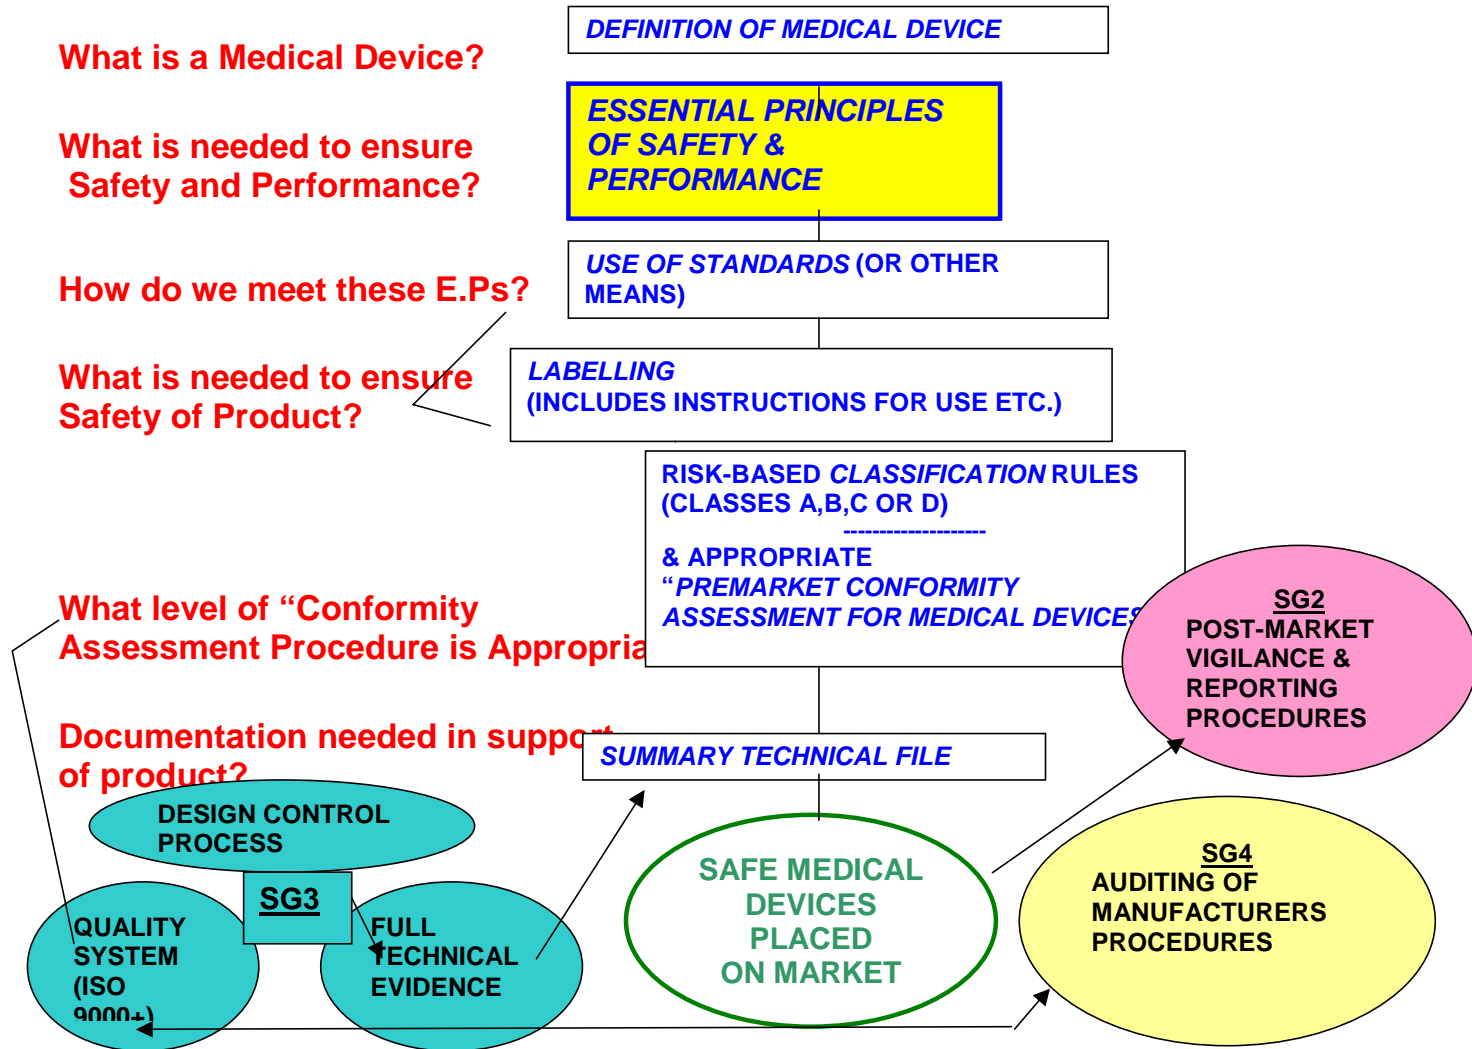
What is a Medical Device?

DEFINITION OF MEDICAL DEVICE

What is needed to ensure Safety and Performance?

ESSENTIAL PRINCIPLES OF SAFETY & PERFORMANCE

How do we meet these E.Ps?

USE OF STANDARDS (OR OTHER MEANS)

What is needed to ensure Safety of Product?

LABELLING (INCLUDES INSTRUCTIONS FOR USE ETC.)

RISK-BASED CLASSIFICATION RULES (CLASSES A,B,C OR D)

------------------

& APPROPRIATE "PREMARKET CONFORMITY ASSESSMENT FOR MEDICAL DEVICES

What level of "Conformity Assessment Procedure is Appropria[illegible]

SG2
POST-MARKET VIGILANCE & REPORTING PROCEDURES

Documentation needed in suppo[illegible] of product?

SUMMARY TECHNICAL FILE

DESIGN CONTROL PROCESS

SG3

QUALITY SYSTEM (ISO 9000+)

FULL TECHNICAL EVIDENCE

SAFE MEDICAL DEVICES PLACED ON MARKET

SG4
AUDITING OF MANUFACTURERS PROCEDURES